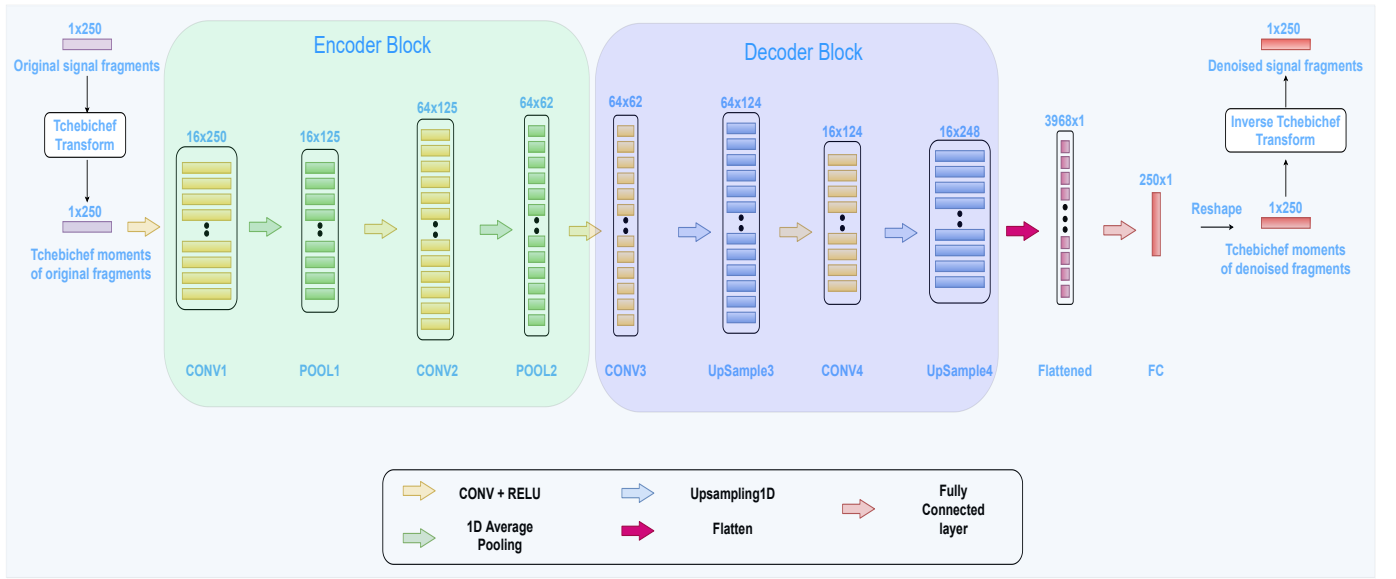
1x250
Original signal fragments

Tchebichef Transform

1x250
Tchebichef moments of original fragments

Encoder Block

16x250

16x125

64x125

64x62

CONV1

POOL1

CONV2

POOL2

Decoder Block

64x62

64x124

16x124

16x248

CONV3

UpSample3

CONV4

UpSample4

3968x1

Flattened

250x1

FC

Reshape

1x250
Denoised signal fragments

Inverse Tchebichef Transform

1x250
Tchebichef moments of denoised fragments

CONV + RELU

1D Average Pooling

Upsampling1D

Flatten

Fully Connected layer